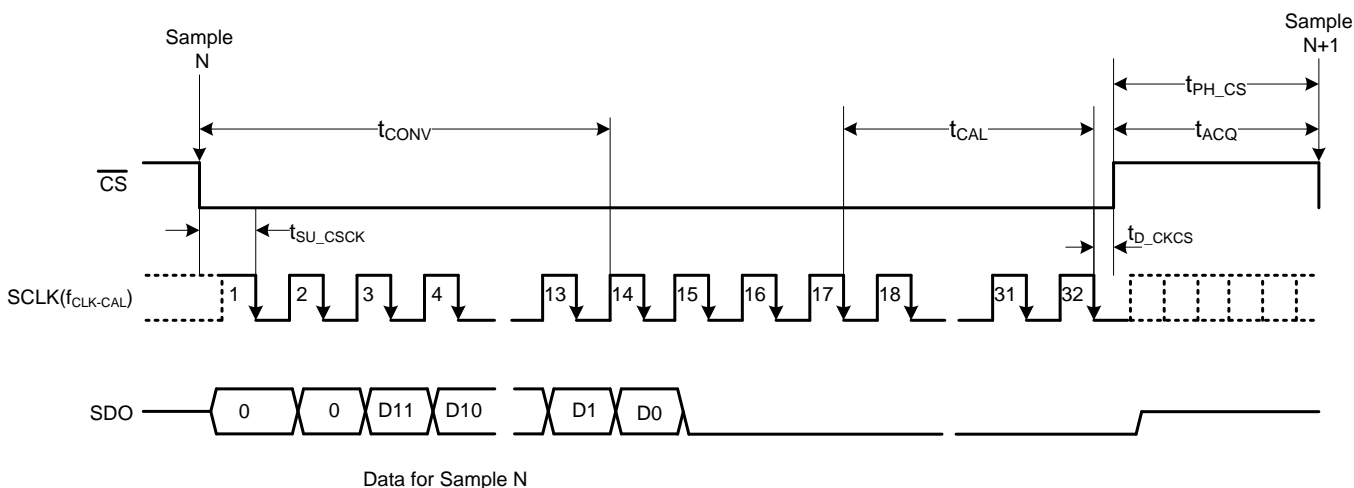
Sample N

Sample N+1

$t_{CONV}$

$t_{CAL}$

$t_{PH\_CS}$

$t_{ACQ}$

$\overline{CS}$

$t_{SU\_CSCK}$

$t_{D\_CKCS}$

SCLK($f_{CLK-CAL}$)

1 2 3 4 13 14 15 16 17 18 31 32

SDO

0 0 D11 D10 D1 D0

Data for Sample N